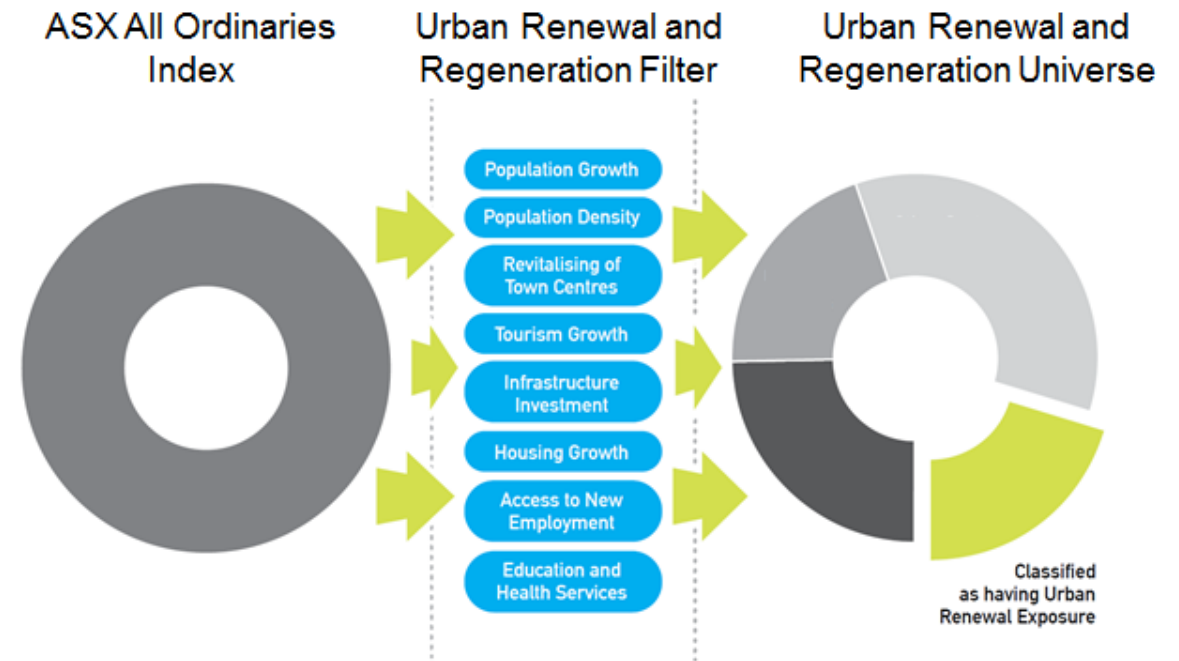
ASX All Ordinaries Index

Urban Renewal and Regeneration Filter

Urban Renewal and Regeneration Universe

Population Growth

Population Density

Revitalising of Town Centres

Tourism Growth

Infrastructure Investment

Housing Growth

Access to New Employment

Education and Health Services

Classified as having Urban Renewal Exposure